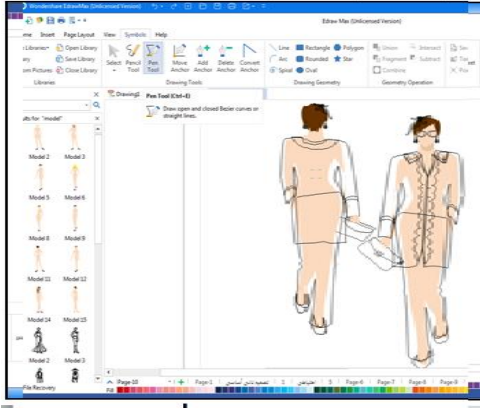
Wondershare EdrawMax (Unlicensed Version)

Edraw Max (Unlicensed Version)

Insert Page Layout View Symbols Help

Libraries Open Library Save Library Close Library

Libraries

Select Pencil Tool Pen Tool Move Anchor Add Anchor Delete Anchor Convert Anchor

Drawing Tools

Line Rectangle Polygon Arc Rounded Star Spiral Oval

Drawing Geometry

Union Intersect Fragment Subtract Combine

Geometry Operation

Pen Tool (Ctrl+E)

Draw open and closed Bezier curves or straight lines.

Drawing1

ults for "model"

Model 2 Model 3

Model 5 Model 6

Model 8 Model 9

Model 11 Model 12

Model 14 Model 15

Model 2 Model 3

File Recovery

Page10 Page1 Page 6 Page 7 Page 8 Page 9

Fill